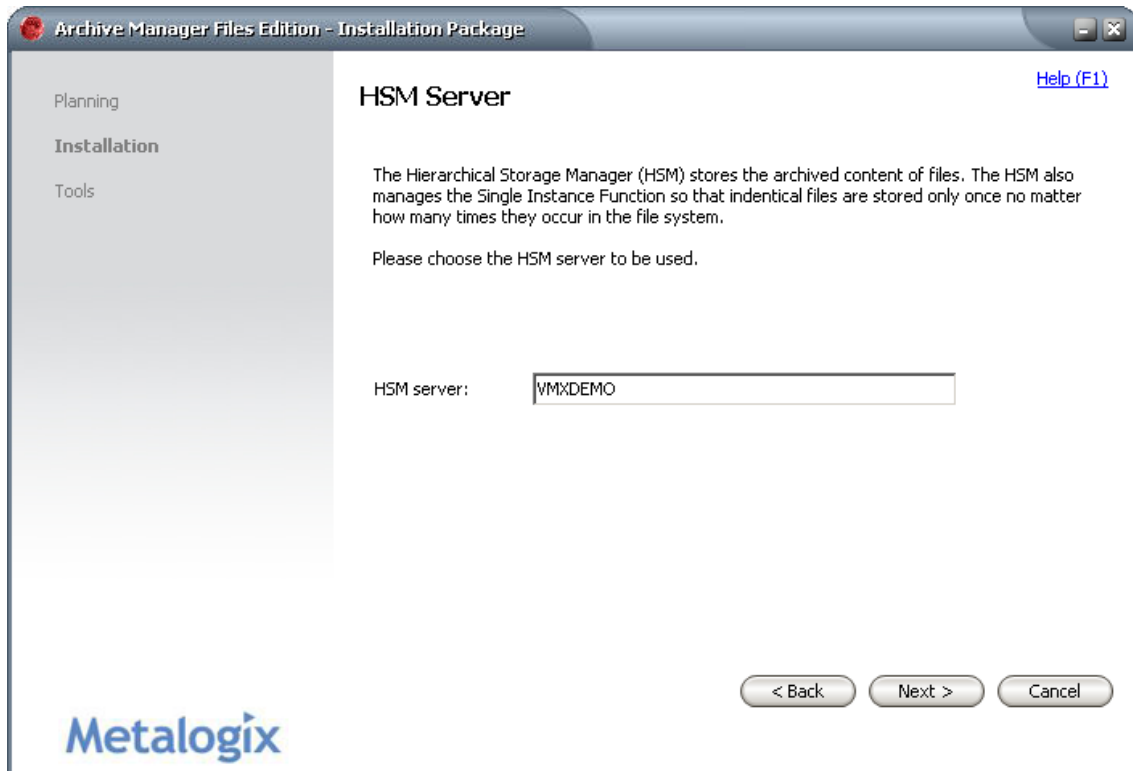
Archive Manager Files Edition - Installation Package

Planning

Installation

Tools

Help (F1)

HSM Server

The Hierarchical Storage Manager (HSM) stores the archived content of files. The HSM also manages the Single Instance Function so that indentical files are stored only once no matter how many times they occur in the file system.

Please choose the HSM server to be used.

HSM server: VMXDEMO

< Back Next > Cancel

Metalogix